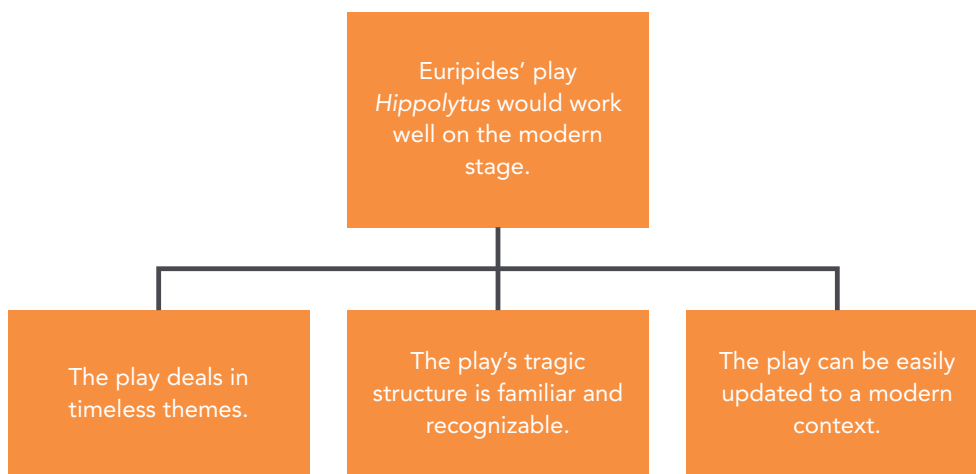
Euripides’ play *Hippolytus* would work well on the modern stage.

The play deals in timeless themes.

The play’s tragic structure is familiar and recognizable.

The play can be easily updated to a modern context.